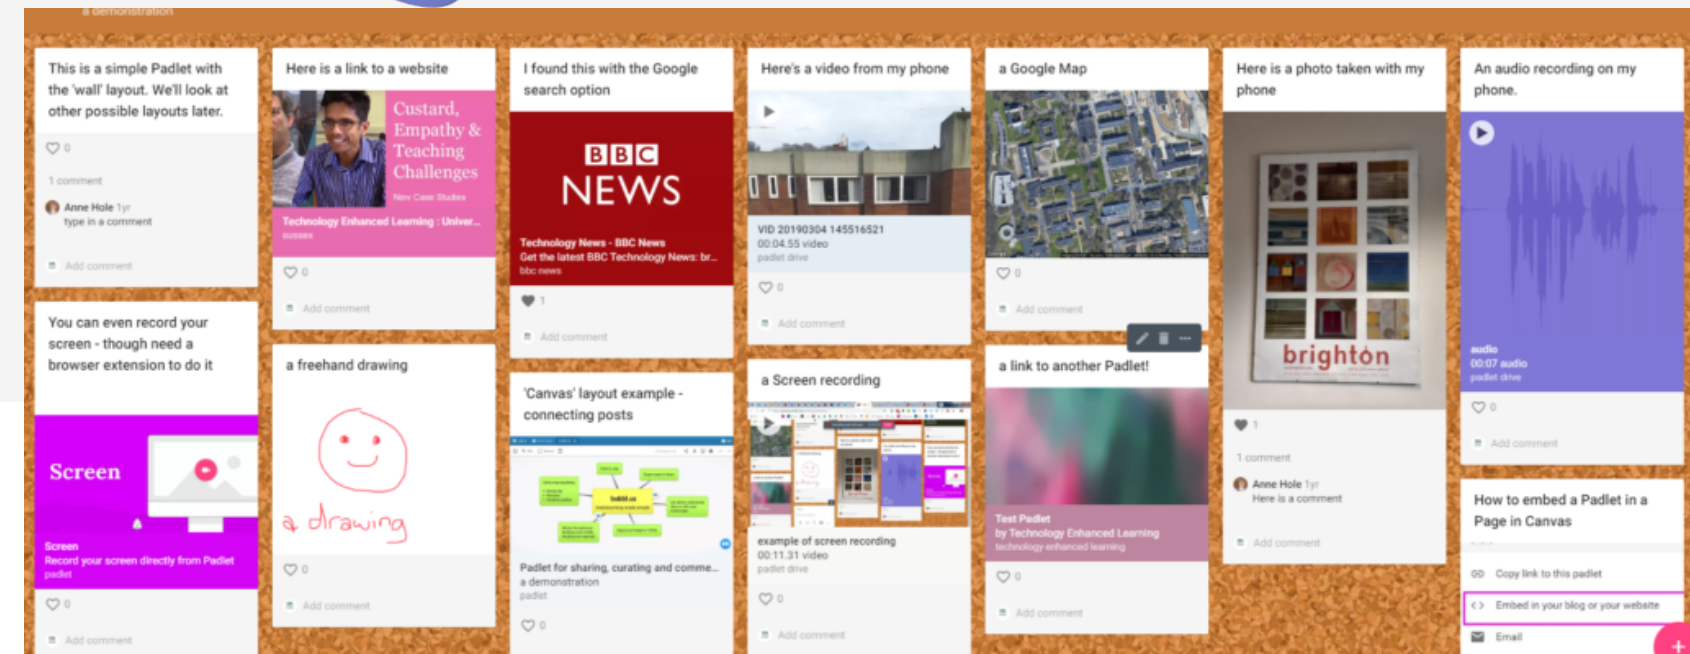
a demonstration

This is a simple Padlet with the 'wall' layout. We'll look at other possible layouts later.

0

1 comment

Anne Hole 1yr
type in a comment

Add comment

You can even record your screen - though need a browser extension to do it

Screen

Screen
Record your screen directly from Padlet
padlet

0

Add comment

Here is a link to a website

Custard, Empathy & Teaching Challenges

New Case Studies

Technology Enhanced Learning : Univer...
sussex

0

Add comment

a freehand drawing

a drawing

0

Add comment

I found this with the Google search option

BBC NEWS

Technology News - BBC News
Get the latest BBC Technology News: br...
bbc news

1

Add comment

'Canvas' layout example - connecting posts

Padlet for sharing, curating and comme...
a demonstration
padlet

0

Here's a video from my phone

VID 20190304 145516521
00:04.55 video
padlet drive

0

Add comment

a Screen recording

example of screen recording
00:11.31 video
padlet drive

0

Add comment

a Google Map

0

Add comment

a link to another Padlet!

Test Padlet
by Technology Enhanced Learning
technology enhanced learning

0

Add comment

Here is a photo taken with my phone

brighton

1

1 comment

Anne Hole 1yr
Here is a comment

Add comment

An audio recording on my phone.

audio
00:07 audio
padlet drive

0

Add comment

How to embed a Padlet in a Page in Canvas

Copy link to this padlet

Embed in your blog or your website

Email